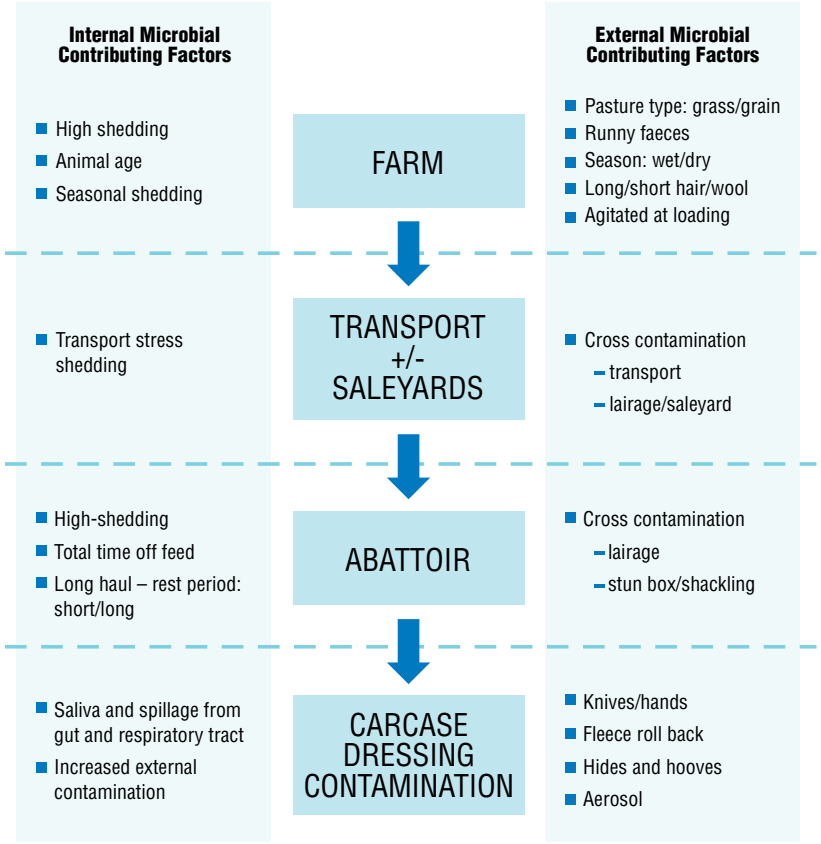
Internal Microbial Contributing Factors

External Microbial Contributing Factors

High shedding
Animal age
Seasonal shedding

FARM

Pasture type: grass/grain
Runny faeces
Season: wet/dry
Long/short hair/wool
Agitated at loading

Transport stress shedding

TRANSPORT +/- SALEYARDS

Cross contamination
– transport
– lairage/saleyard

High-shedding
Total time off feed
Long haul – rest period: short/long

ABATTOIR

Cross contamination
– lairage
– stun box/shackling

Saliva and spillage from gut and respiratory tract
Increased external contamination

CARCASE DRESSING CONTAMINATION

Knives/hands
Fleece roll back
Hides and hooves
Aerosol